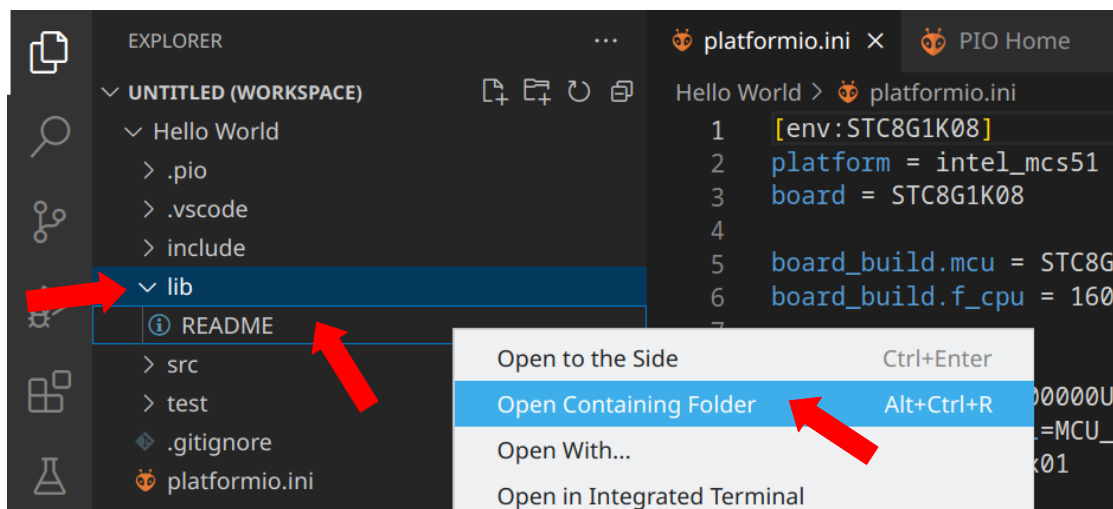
EXPLORER ...

UNTITLED (WORKSPACE)

Hello World

.pio

.vscode

include

lib

README

src

test

.gitignore

platformio.ini

platformio.ini × PIO Home

Hello World > platformio.ini

1 [env:STC8G1K08]
2 platform = intel_mcs51
3 board = STC8G1K08
4
5 board_build.mcu = STC8G
6 board_build.f_cpu = 160
7

00000U
=MCU_
k01

| | |
|---|---|
| Open to the Side | Ctrl+Enter |
| Open Containing Folder | Alt+Ctrl+R |
| Open With... | |
| Open in Integrated Terminal | |